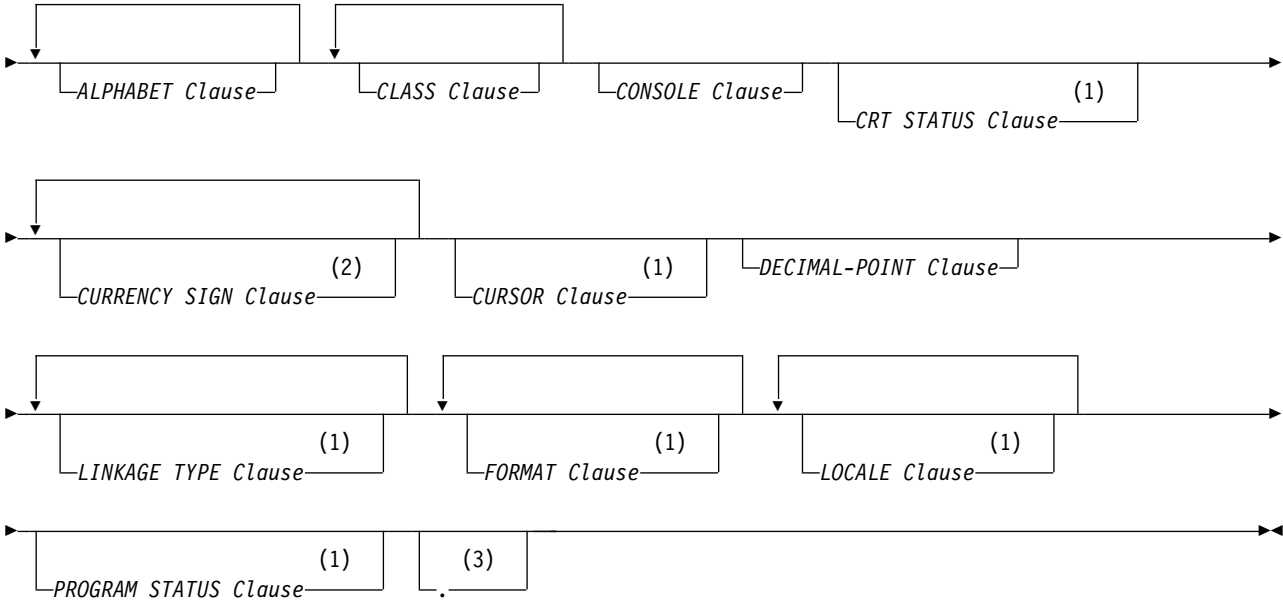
ALPHABET Clause
CLASS Clause
CONSOLE Clause
(1)
CRT STATUS Clause

(2)
CURRENCY SIGN Clause
(1)
CURSOR Clause
DECIMAL-POINT Clause

(1)
LINKAGE TYPE Clause
(1)
FORMAT Clause
(1)
LOCALE Clause

(1)
PROGRAM STATUS Clause
(3)
.